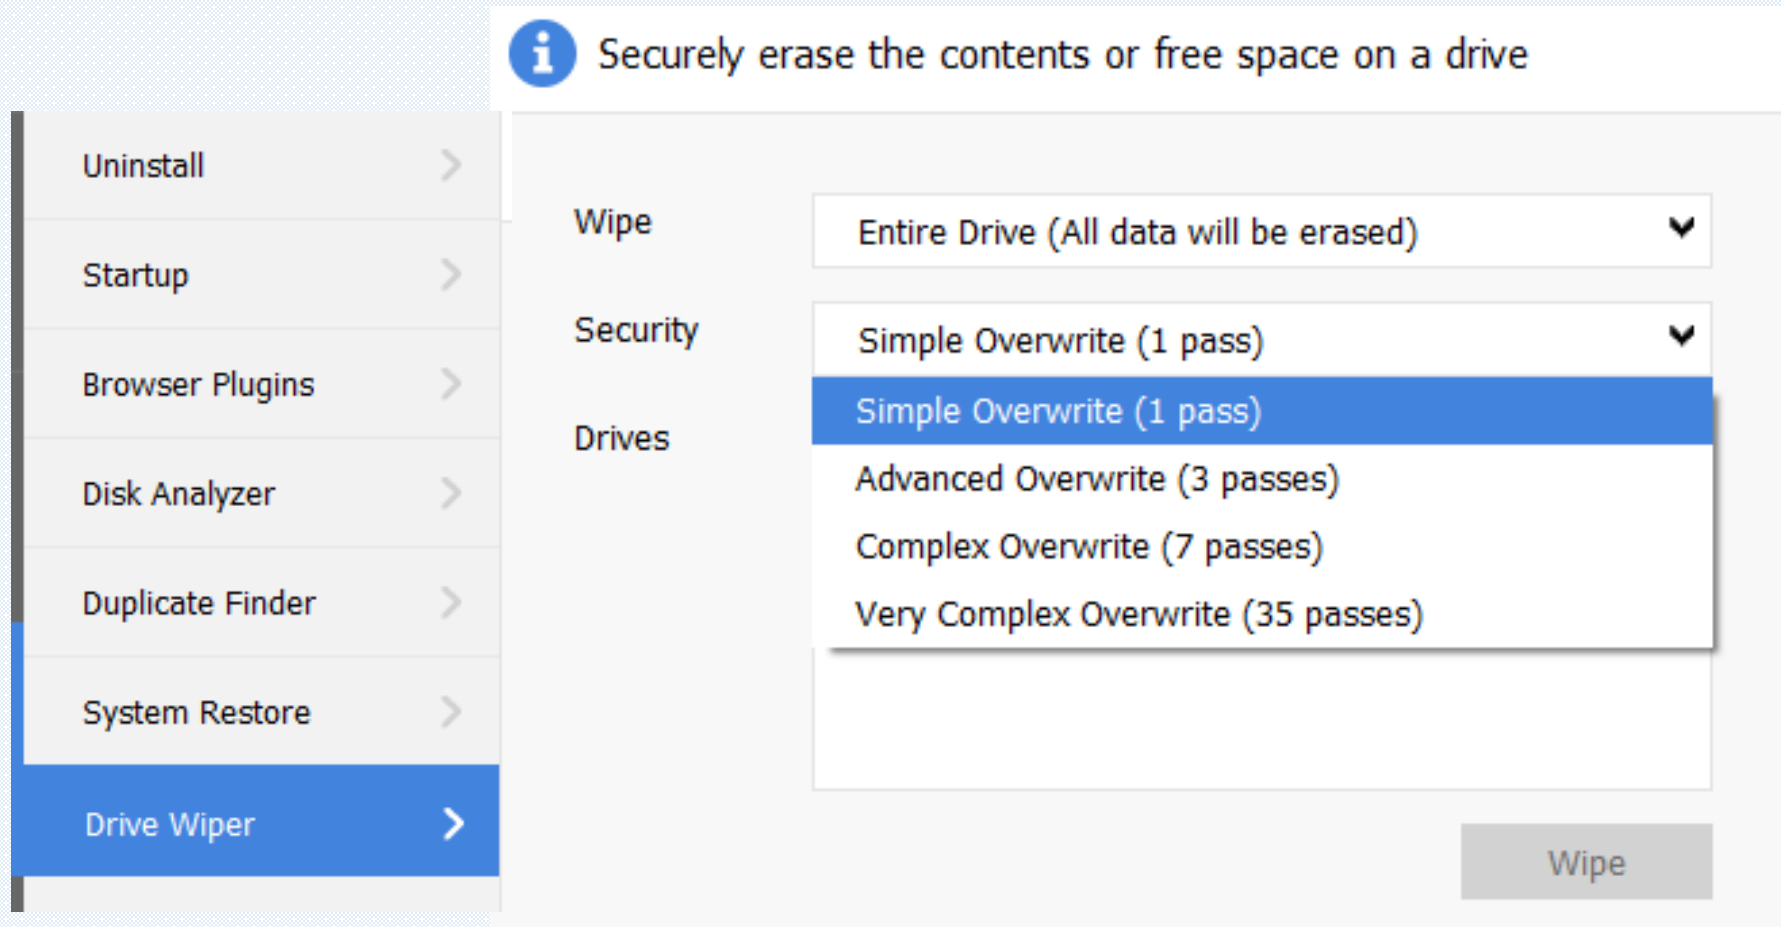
Securely erase the contents or free space on a drive

Uninstall

Startup

Browser Plugins

Disk Analyzer

Duplicate Finder

System Restore

Drive Wiper

Wipe

Entire Drive (All data will be erased)

Security

Simple Overwrite (1 pass)

Drives

Simple Overwrite (1 pass)

Advanced Overwrite (3 passes)

Complex Overwrite (7 passes)

Very Complex Overwrite (35 passes)

Wipe